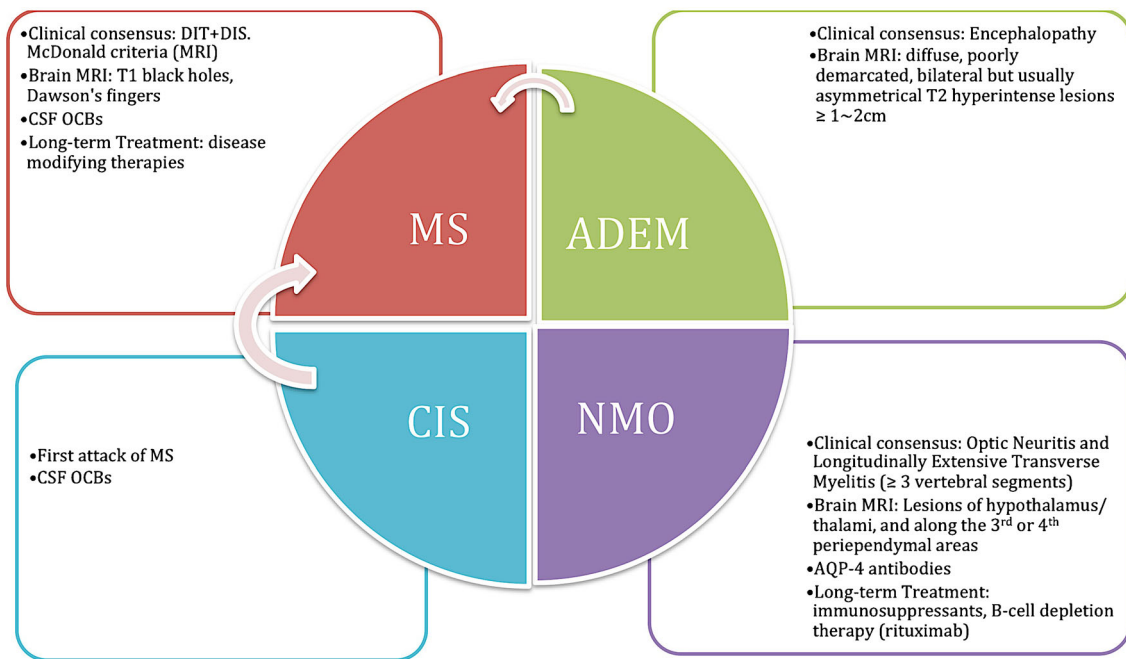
•Clinical consensus: DIT+DIS. McDonald criteria (MRI)
•Brain MRI: T1 black holes, Dawson's fingers
•CSF OCBs
•Long-term Treatment: disease modifying therapies

•Clinical consensus: Encephalopathy
•Brain MRI: diffuse, poorly demarcated, bilateral but usually asymmetrical T2 hyperintense lesions ≥ 1~2cm

MS

ADEM

CIS

NMO

•First attack of MS
•CSF OCBs

•Clinical consensus: Optic Neuritis and Longitudinally Extensive Transverse Myelitis (≥ 3 vertebral segments)
•Brain MRI: Lesions of hypothalamus/ thalami, and along the 3$^{rd}$ or 4$^{th}$ periependymal areas
•AQP-4 antibodies
•Long-term Treatment: immunosuppressants, B-cell depletion therapy (rituximab)